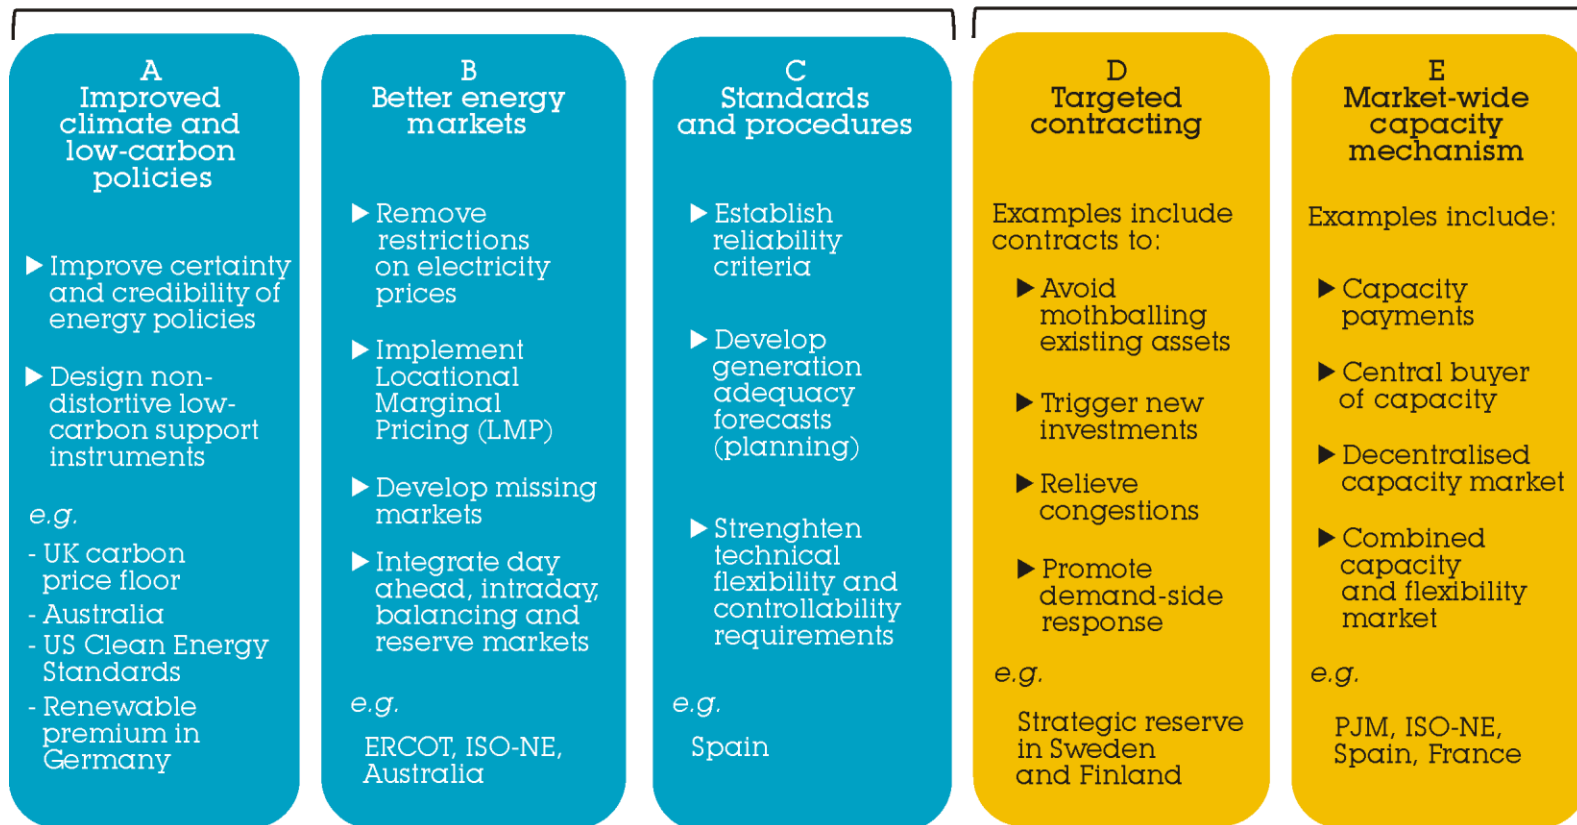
A
Improved climate and low-carbon policies

▶ Improve certainty and credibility of energy policies

▶ Design non-distortive low-carbon support instruments

e.g.

- UK carbon price floor
- Australia
- US Clean Energy Standards
- Renewable premium in Germany

B
Better energy markets

▶ Remove restrictions on electricity prices

▶ Implement Locational Marginal Pricing (LMP)

▶ Develop missing markets

▶ Integrate day ahead, intraday, balancing and reserve markets

e.g.

ERCOT, ISO-NE, Australia

C
Standards and procedures

▶ Establish reliability criteria

▶ Develop generation adequacy forecasts (planning)

▶ Strenghten technical flexibility and controllability requirements

e.g.

Spain

D
Targeted contracting

Examples include contracts to:

▶ Avoid mothballing existing assets

▶ Trigger new investments

▶ Relieve congestions

▶ Promote demand-side response

e.g.

Strategic reserve in Sweden and Finland

E
Market-wide capacity mechanism

Examples include:

▶ Capacity payments

▶ Central buyer of capacity

▶ Decentralised capacity market

▶ Combined capacity and flexibility market

e.g.

PJM, ISO-NE, Spain, France